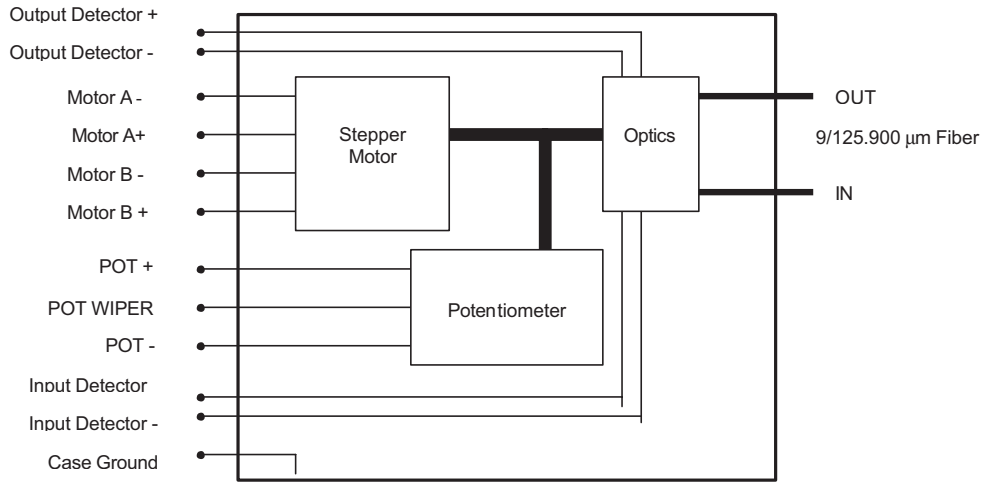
Output Detector +
Output Detector -
Motor A -
Motor A+
Motor B -
Motor B +
POT +
POT WIPER
POT -
Input Detector
Input Detector -
Case Ground

Stepper Motor

Optics

Potentiometer

OUT
9/125.900 μm Fiber
IN